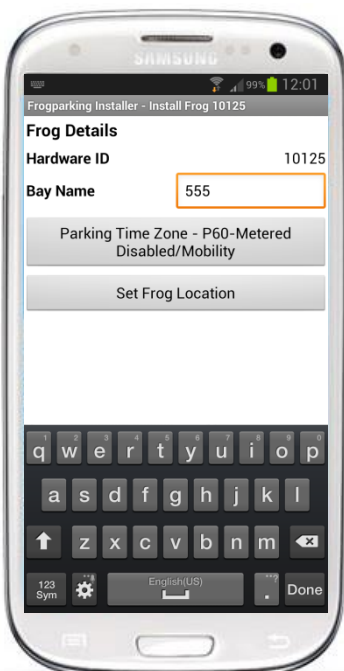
SAMSUNG

99% 12:01

Frogparking Installer - Install Frog 10125

Frog Details

Hardware ID 10125

Bay Name 555

Parking Time Zone - P60-Metered Disabled/Mobility

Set Frog Location

q w e r t y u i o p

a s d f g h j k l

z x c v b n m

123 Sym

English(US)

Done